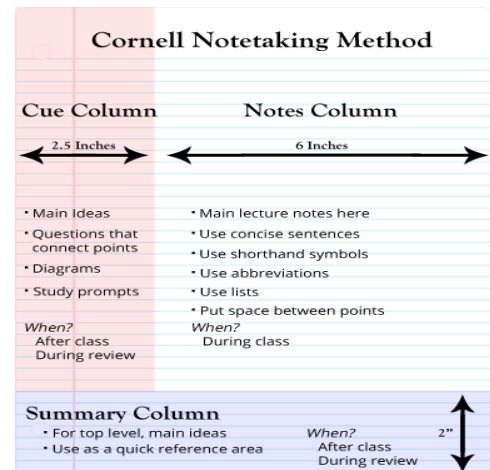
Cornell Notetaking Method

Cue Column

2.5 Inches

• Main Ideas
• Questions that connect points
• Diagrams
• Study prompts

When?
After class
During review

Notes Column

6 Inches

• Main lecture notes here
• Use concise sentences
• Use shorthand symbols
• Use abbreviations
• Use lists
• Put space between points

When?
During class

Summary Column

• For top level, main ideas
• Use as a quick reference area

When?
After class
During review

2"